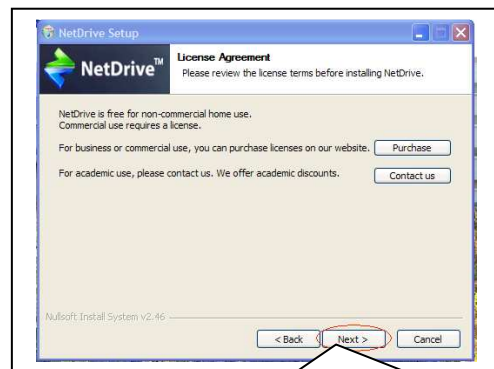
NetDrive Setup

NetDrive™

License Agreement
Please review the license terms before installing NetDrive.

NetDrive is free for non-commercial home use.
Commercial use requires a license.

For business or commercial use, you can purchase licenses on our website. Purchase

For academic use, please contact us. We offer academic discounts. Contact us

Nullsoft Install System v2.46

< Back Next > Cancel